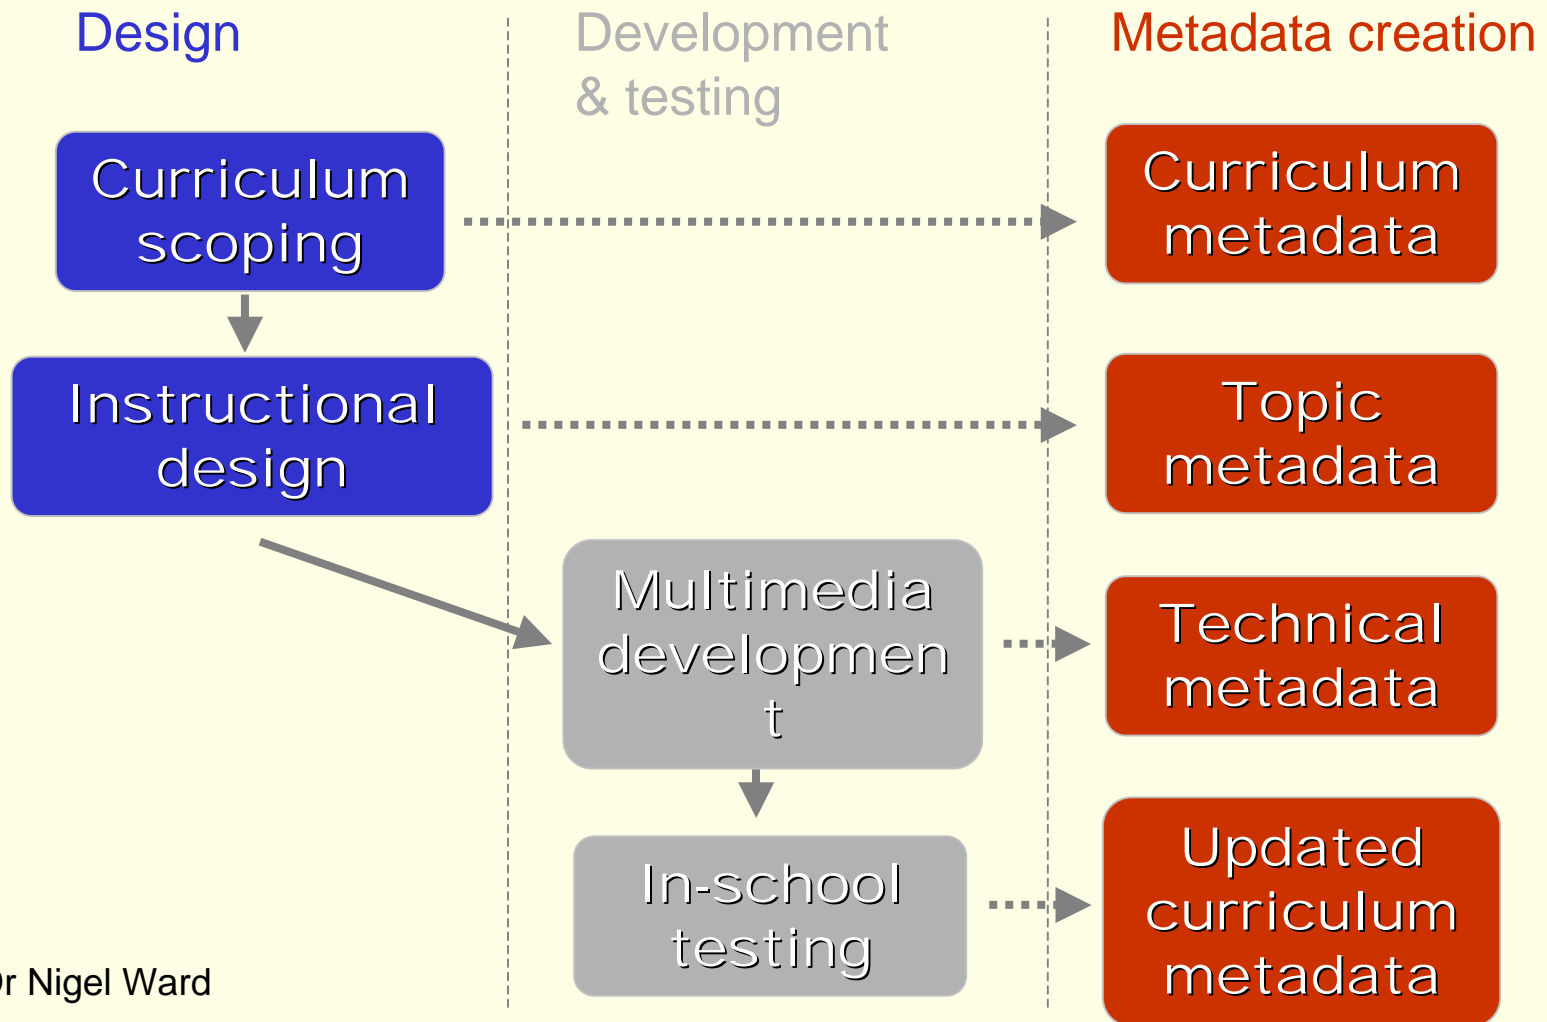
Design

Development & testing

Metadata creation

Curriculum scoping

Curriculum metadata

Instructional design

Topic metadata

Multimedia developmen t

Technical metadata

In-school testing

Updated curriculum metadata

r Nigel Ward